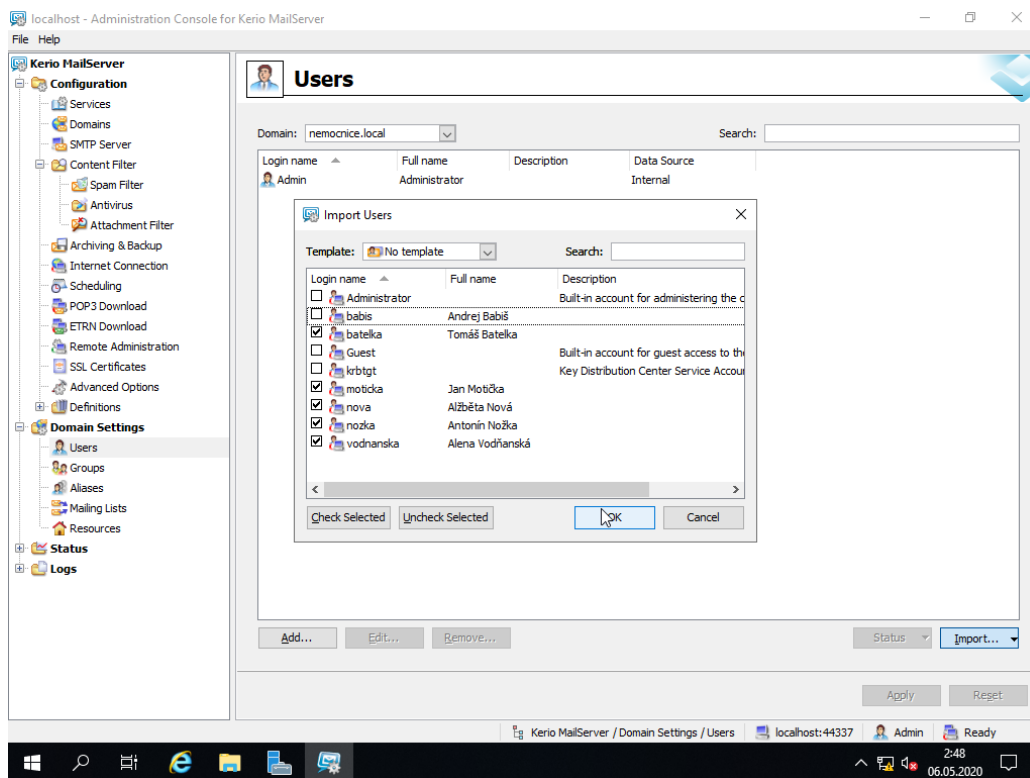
localhost - Administration Console for Kerio MailServer

File Help

Kerio MailServer
Configuration
Services
Domains
SMTP Server
Content Filter
Spam Filter
Antivirus
Attachment Filter
Archiving & Backup
Internet Connection
Scheduling
POP3 Download
ETRN Download
Remote Administration
SSL Certificates
Advanced Options
Definitions
Domain Settings
Users
Groups
Aliases
Mailing Lists
Resources
Status
Logs

Users

Domain: nemocnice.local

Search:

| Login name | Full name | Description | Data Source |
|---|---|---|---|
| Admin | Administrator | | Internal |

Import Users

Template: No template

Search:

| Login name | Full name | Description |
|---|---|---|
| Administrator | | Built-in account for administering the c |
| babis | Andrej Babiš | |
| batelka | Tomáš Batelka | |
| Guest | | Built-in account for guest access to th |
| krbtgt | | Key Distribution Center Service Accour |
| moticka | Jan Motička | |
| nova | Alžběta Nová | |
| nozka | Antonín Nožka | |
| vodnanska | Alena Vodňanská | |

Check Selected
Uncheck Selected
OK
Cancel

Add...
Edit...
Remove...
Status
Import...

Apply
Reset

Kerio MailServer / Domain Settings / Users
localhost:44337
Admin
Ready

2:48
06.05.2020